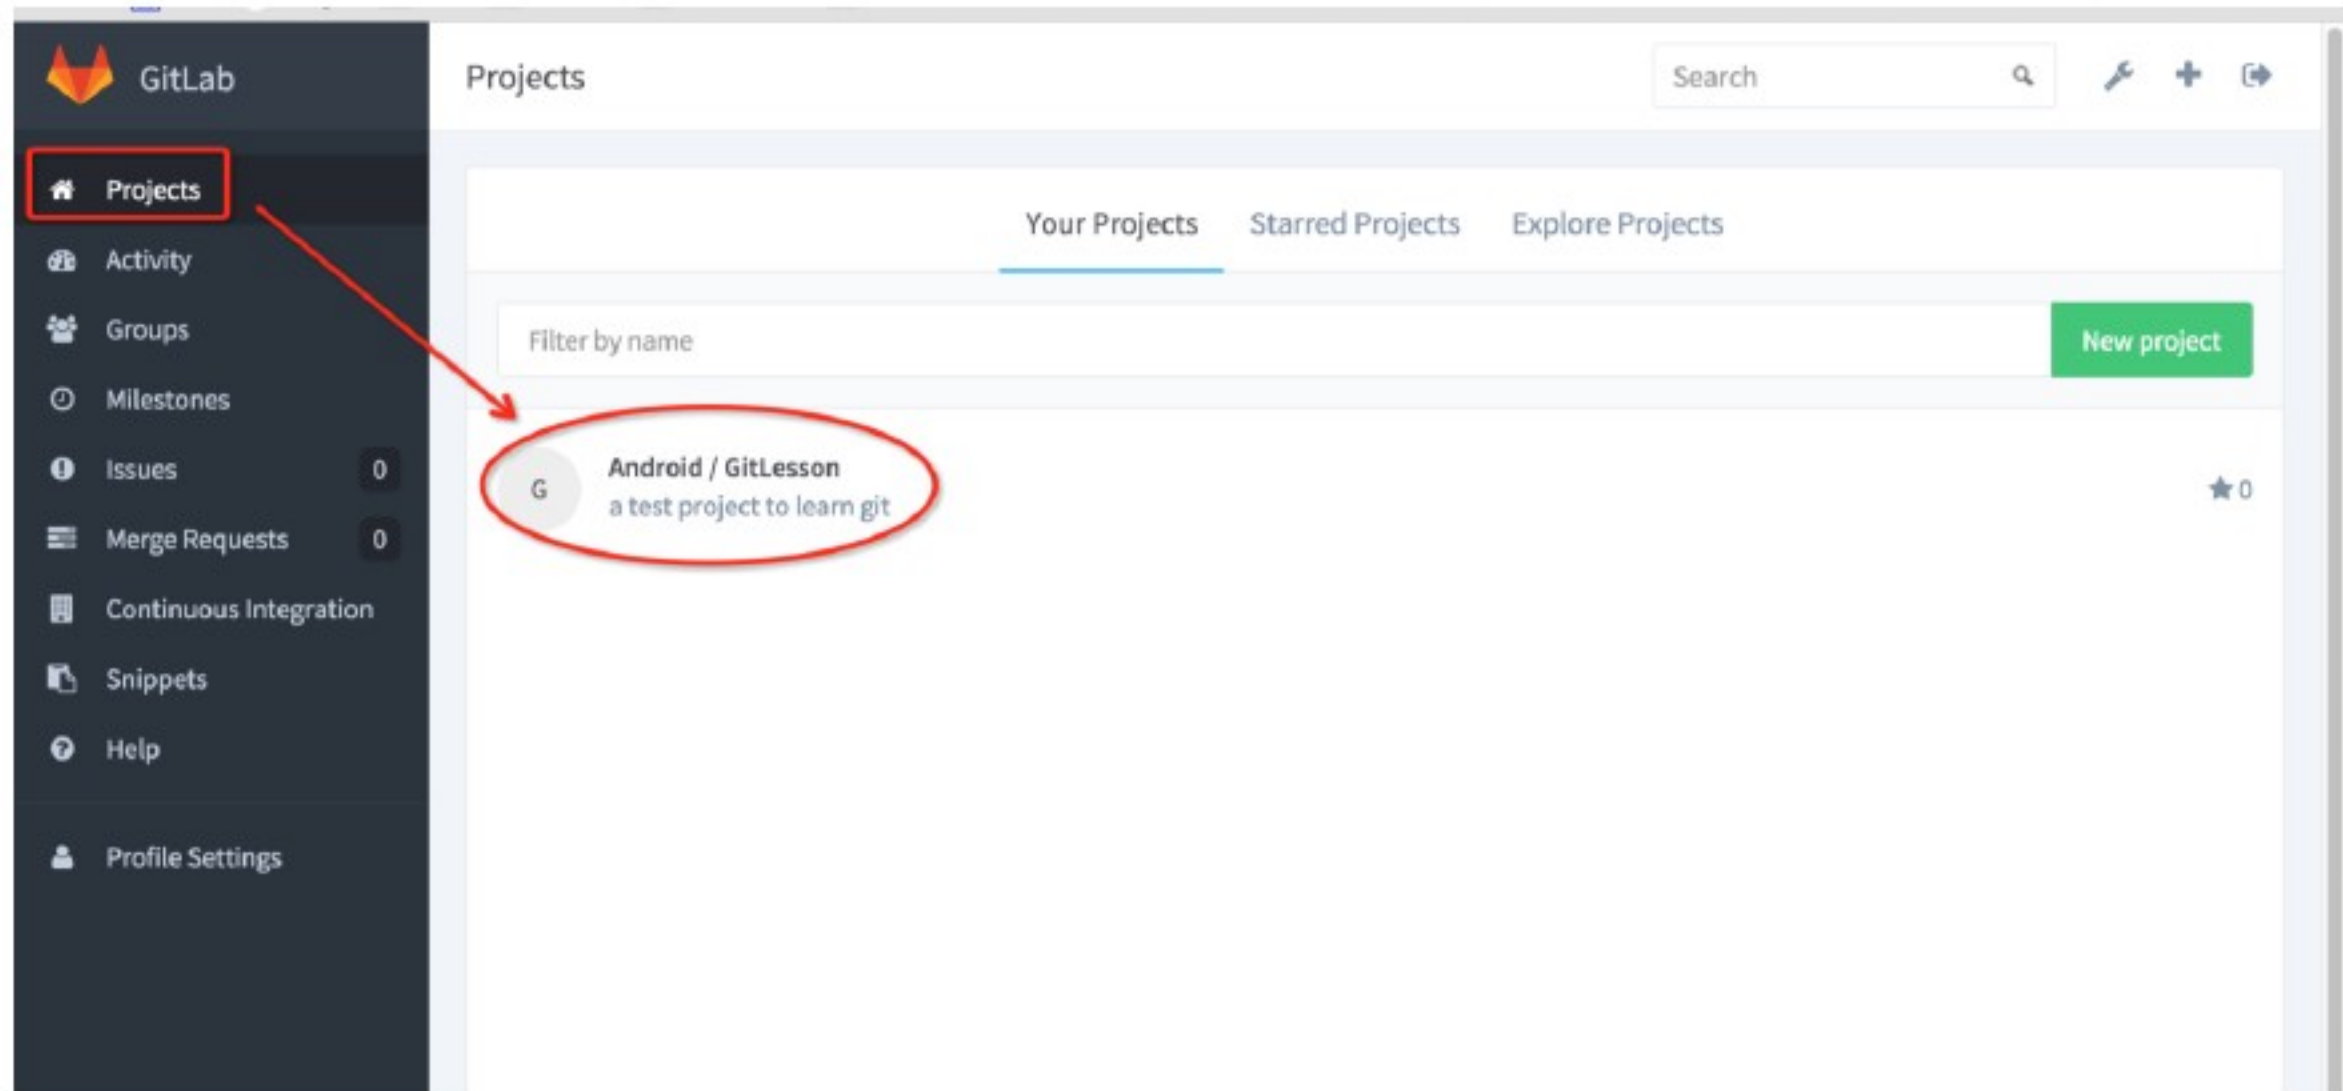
GitLab

Projects
Activity
Groups
Milestones
Issues 0
Merge Requests 0
Continuous Integration
Snippets
Help
Profile Settings

Projects

Search

Your Projects
Starred Projects
Explore Projects

Filter by name

New project

G
Android / GitLesson
a test project to learn git

0